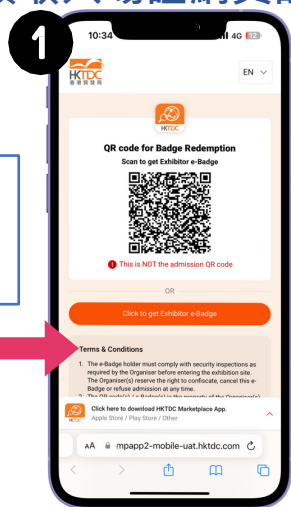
1

10:34

4G 82

HKTDC 香港貿發局

EN

HKTDC

QR code for Badge Redemption

Scan to get Exhibitor e-Badge

This is NOT the admission QR code

OR

Click to get Exhibitor e-Badge

Terms & Conditions

1. The e-Badge holder must comply with security inspections as required by the Organiser before entering the exhibition site. The Organiser(s) reserve the right to confiscate, cancel this e-Badge or refuse admission at any time.

2. The QR code(s) / e-Badge(s) is the property of the Organiser(s) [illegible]

Click here to download HKTDC Marketplace App.

Apple Store / Play Store / Other

AA mpapp2-mobile-uat.hktdc.com